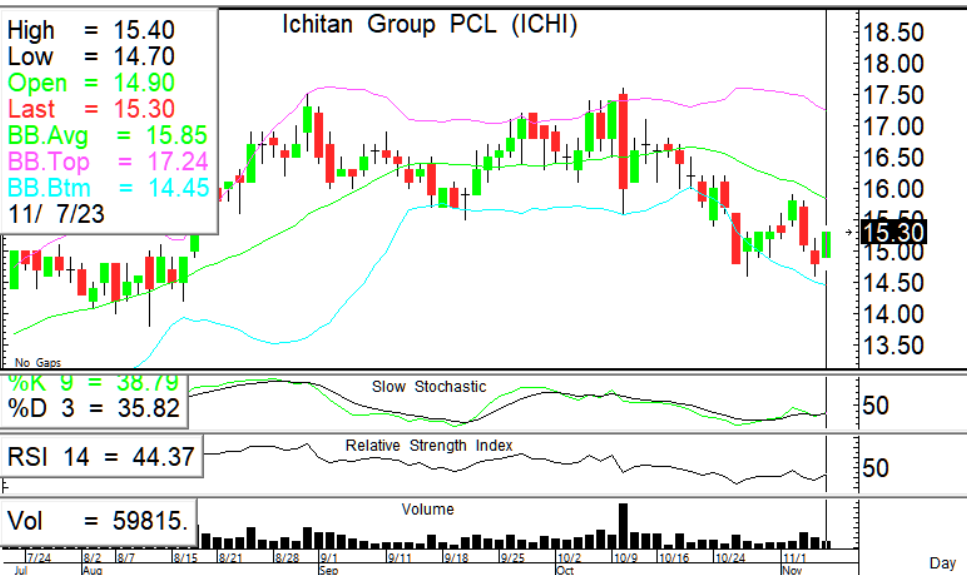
High = 15.40
Low = 14.70
Open = 14.90
Last = 15.30
BB.Avg = 15.85
BB.Top = 17.24
BB.Btm = 14.45
11/ 7/23

Ichitan Group PCL (ICHI)

18.50
18.00
17.50
17.00
16.50
16.00
15.50
15.30
15.00
14.50
14.00
13.50

No Gaps

%K 9 = 38.79
%D 3 = 35.82

Slow Stochastic

50

RSI 14 = 44.37

Relative Strength Index

50

Vol = 59815.

Volume

7/24 8/2 8/7 8/15 8/21 8/28 9/1 9/11 9/18 9/25 10/2 10/9 10/16 10/24 11/1
Jul Aug Sep Oct Nov

Day